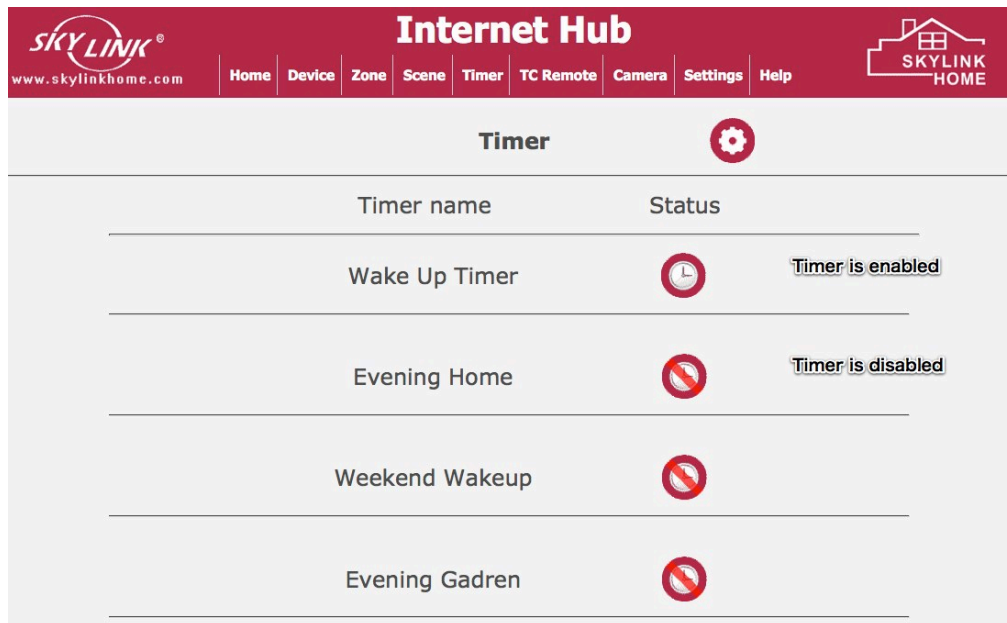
SKY LINK®
www.skylinkhome.com

Internet Hub

Home | Device | Zone | Scene | Timer | TC Remote | Camera | Settings | Help

SKYLINK HOME

Timer

| Timer name | Status |
|---|---|
| Wake Up Timer | |
| Evening Home | |
| Weekend Wakeup | |
| Evening Gadren | |

Timer is enabled

Timer is disabled